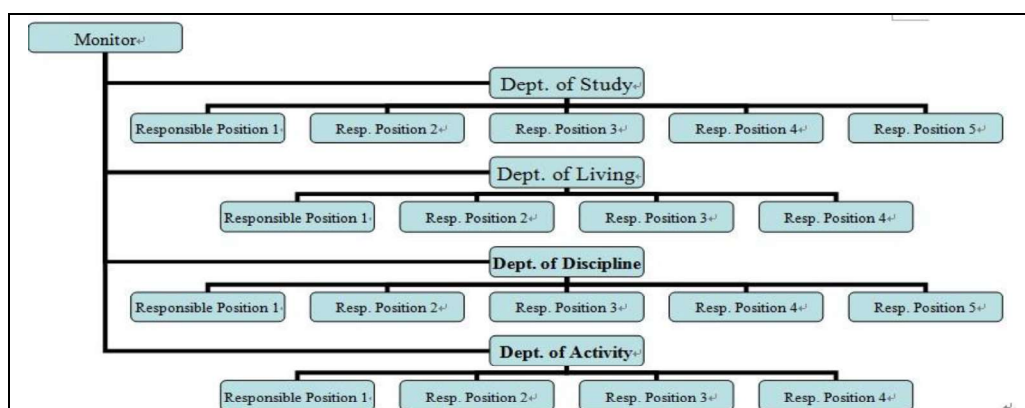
Monitor

Dept. of Study

Responsible Position 1
Resp. Position 2
Resp. Position 3
Resp. Position 4
Resp. Position 5

Dept. of Living

Responsible Position 1
Resp. Position 2
Resp. Position 3
Resp. Position 4

Dept. of Discipline

Responsible Position 1
Resp. Position 2
Resp. Position 3
Resp. Position 4
Resp. Position 5

Dept. of Activity

Responsible Position 1
Resp. Position 2
Resp. Position 3
Resp. Position 4